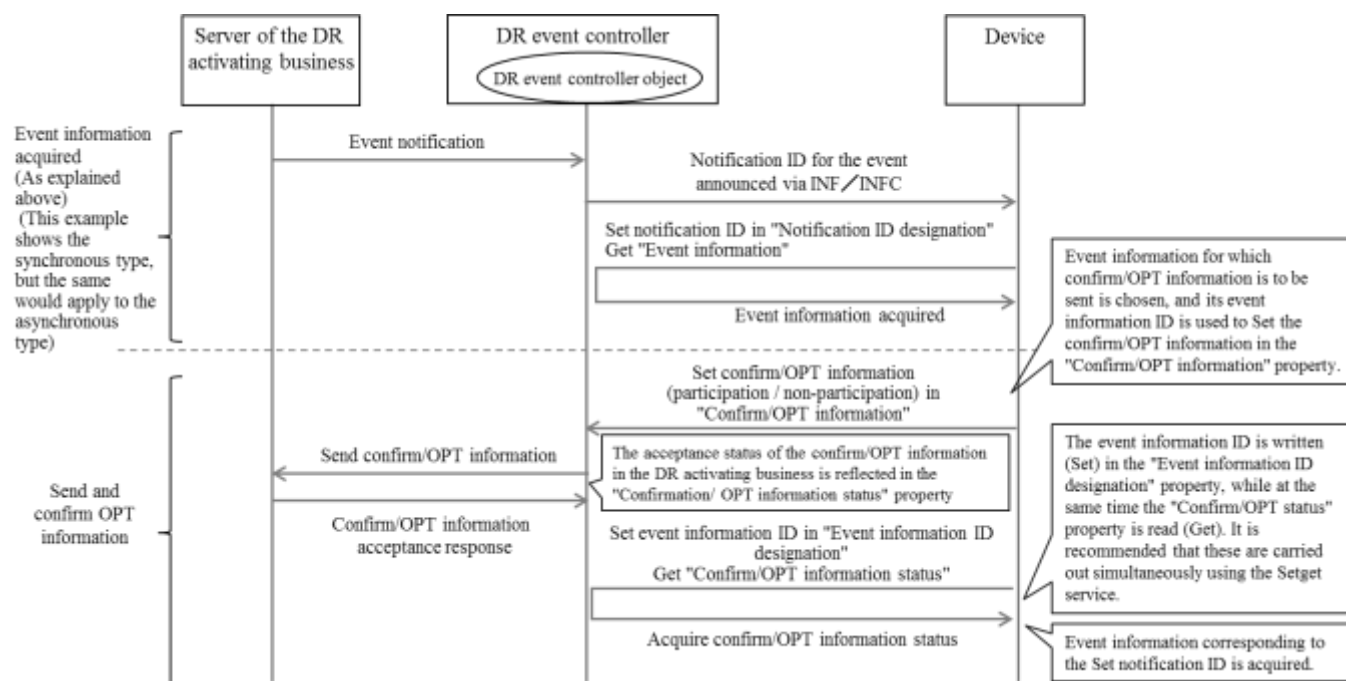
Server of the DR activating business

DR event controller

DR event controller object

Device

Event information acquired (As explained above) (This example shows the synchronous type, but the same would apply to the asynchronous type)

Event notification

Notification ID for the event announced via INF／INFC

Set notification ID in "Notification ID designation" Get "Event information"

Event information acquired

Event information for which confirm/OPT information is to be sent is chosen, and its event information ID is used to Set the confirm/OPT information in the "Confirm/OPT information" property.

Set confirm/OPT information (participation / non-participation) in "Confirm/OPT information"

Send and confirm OPT information

Send confirm/OPT information

The acceptance status of the confirm/OPT information in the DR activating business is reflected in the "Confirmation/ OPT information status" property

Confirm/OPT information acceptance response

Set event information ID in "Event information ID designation" Get "Confirm/OPT information status"

The event information ID is written (Set) in the "Event information ID designation" property, while at the same time the "Confirm/OPT status" property is read (Get). It is recommended that these are carried out simultaneously using the Setget service.

Acquire confirm/OPT information status

Event information corresponding to the Set notification ID is acquired.